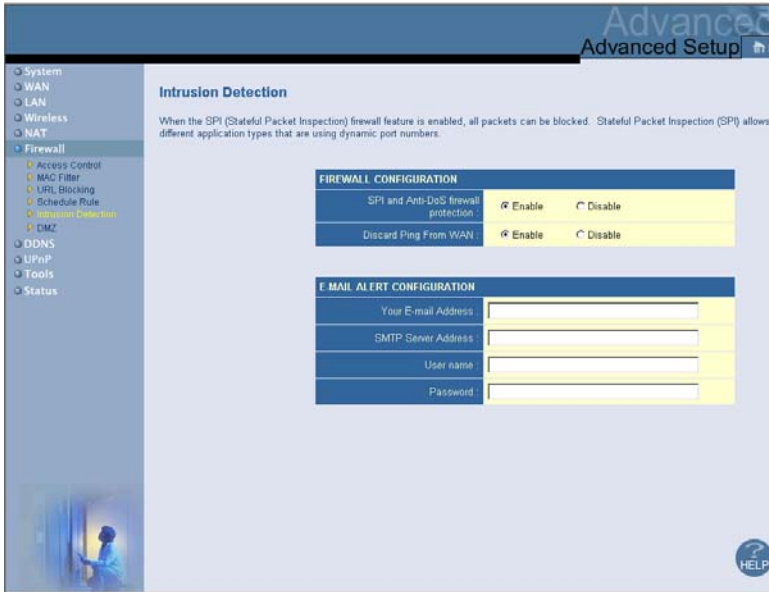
Advanced
Advanced Setup

System
WAN
LAN
Wireless
NAT
Firewall
Access Control
MAC Filter
URL Blocking
Schedule Rule
Intrusion Detection
DMZ
DDNS
UPnP
Tools
Status

Intrusion Detection

When the SPI (Stateful Packet Inspection) firewall feature is enabled, all packets can be blocked. Stateful Packet Inspection (SPI) allows different application types that are using dynamic port numbers.

| FIREWALL CONFIGURATION | | |
|---|---|---|
| SPI and Anti-DoS firewall protection : | Enable | Disable |
| Discard Ping From WAN : | Enable | Disable |

| E-MAIL ALERT CONFIGURATION | |
|---|---|
| Your E-mail Address : | |
| SMTP Server Address : | |
| User name : | |
| Password : | |

HELP